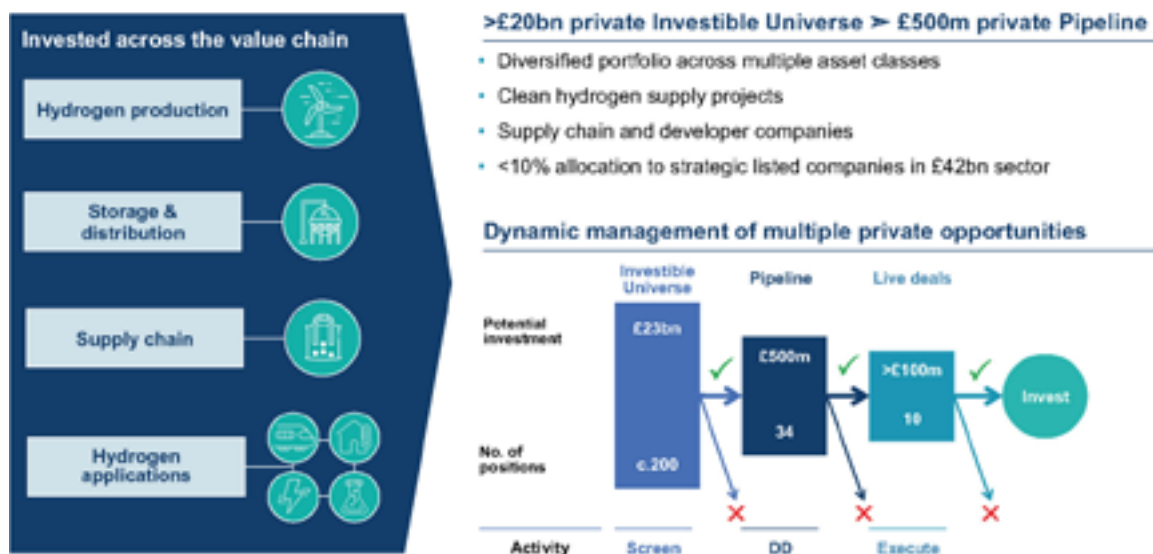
Invested across the value chain

Hydrogen production

Storage & distribution

Supply chain

Hydrogen applications

>£20bn private Investible Universe ➢ £500m private Pipeline

- Diversified portfolio across multiple asset classes
- Clean hydrogen supply projects
- Supply chain and developer companies
- <10% allocation to strategic listed companies in £42bn sector

Dynamic management of multiple private opportunities

Investible Universe

Pipeline

Live deals

Potential investment

£23bn

£500m

>£100m

Invest

No. of positions

c.200

34

10

Activity

Screen

DD

Execute